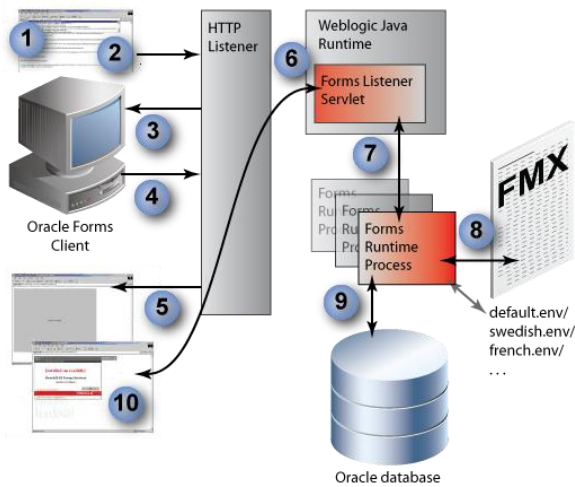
1

2

HTTP Listener

Weblogic Java Runtime

6

Forms Listener Servlet

3

7

4

Oracle Forms Client

Forms Ru Pro

Fo Ru Pr

Forms Runtime Process

8

FMX

5

9

default.env/
swedish.env/
french.env/
. . .

10

Oracle database